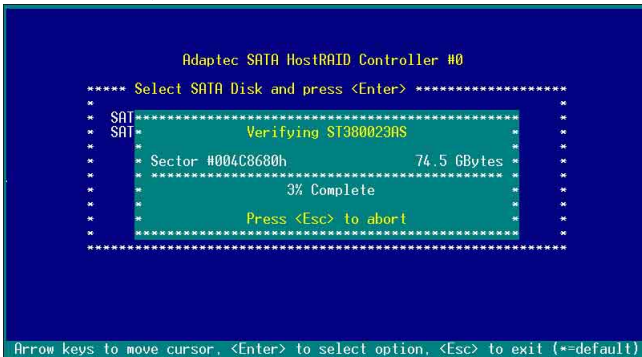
Adaptec SATA HostRAID Controller #0

***** Select SATA Disk and press <Enter> ******************

SAT
SAT

Verifying ST380023AS

Sector #004C8680h 74.5 GBytes

3% Complete

Press <Esc> to abort

Arrow keys to move cursor, <Enter> to select option, <Esc> to exit (*=default)